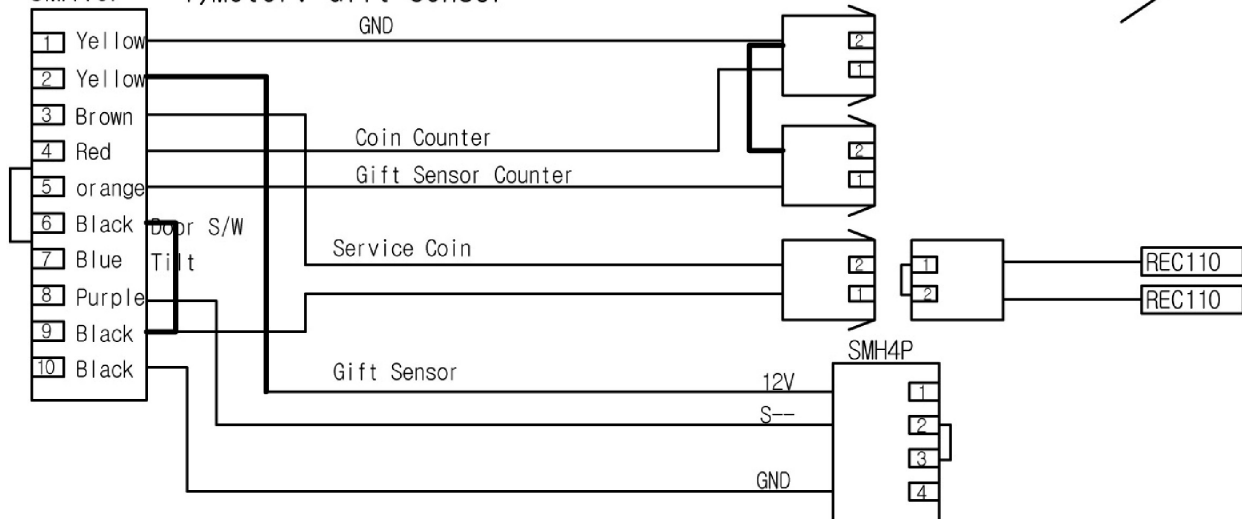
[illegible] Gift Sensor

1 Yellow
2 Yellow
3 Brown
4 Red
5 orange
6 Black
7 Blue
8 Purple
9 Black
10 Black

Door S/W
Tilt

GND
Coin Counter
Gift Sensor Counter
Service Coin
Gift Sensor

2
1
2
1
2
1
1
2

REC110
REC110

SMH4P
12V
S--
GND
1
2
3
4